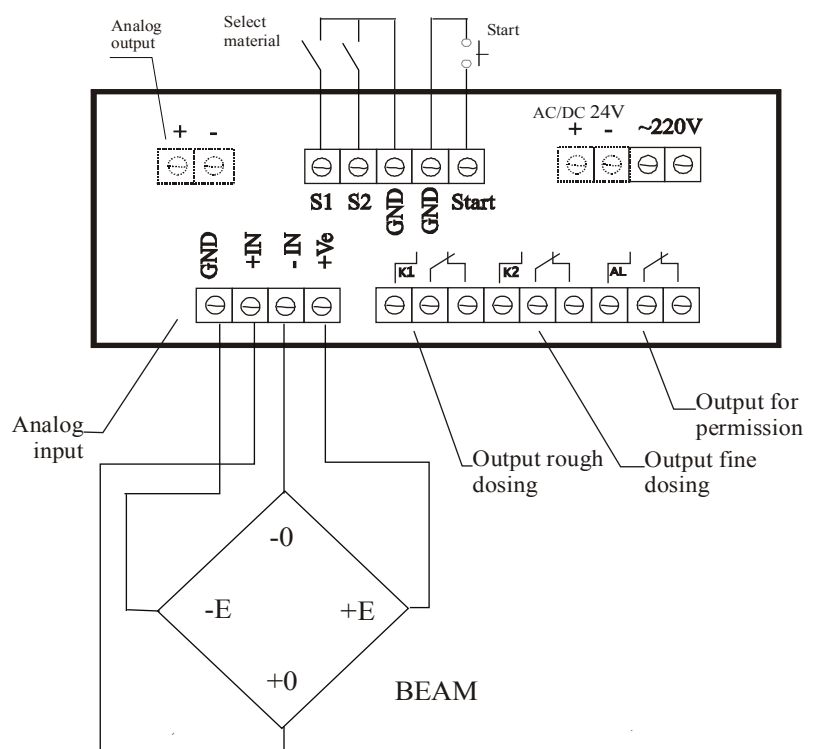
Analog output

Select material

Start

+ -

AC/DC 24V
+ -
~220V

S1 S2 GND GND Start

GND +IN - IN +Ve

K1 K2 AL

Analog input

Output rough dosing

Output fine dosing

Output for permission

-0

-E

+E

+0

BEAM